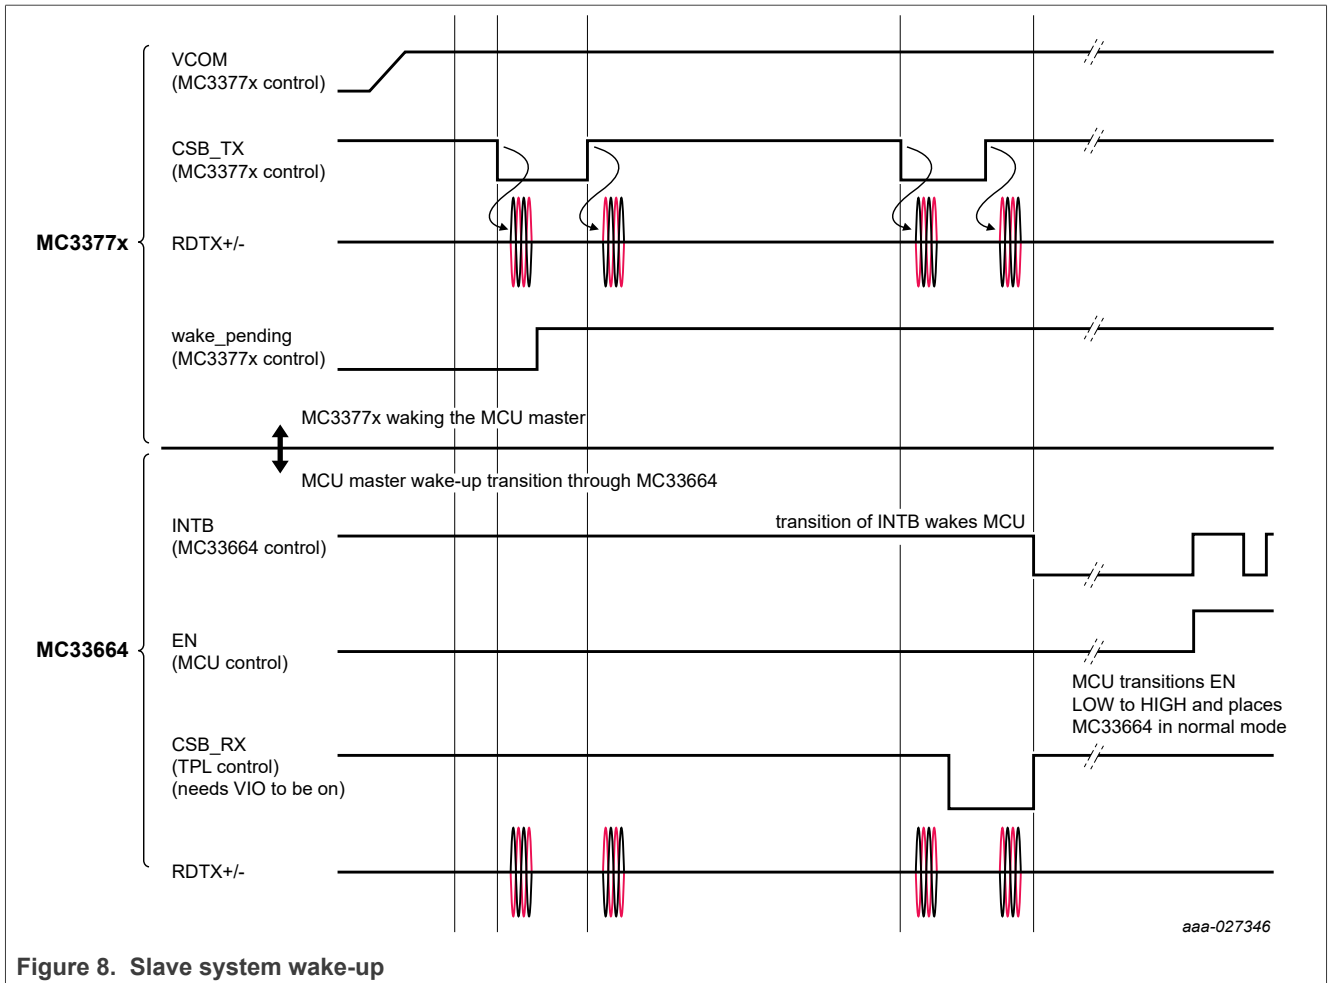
MC3377x

VCOM
(MC3377x control)

CSB_TX
(MC3377x control)

RDTX+/-

wake_pending
(MC3377x control)

MC3377x waking the MCU master

MCU master wake-up transition through MC33664

MC33664

INTB
(MC33664 control)

transition of INTB wakes MCU

EN
(MCU control)

MCU transitions EN LOW to HIGH and places MC33664 in normal mode

CSB_RX
(TPL control)
(needs VIO to be on)

RDTX+/-

aaa-027346

Figure 8. Slave system wake-up